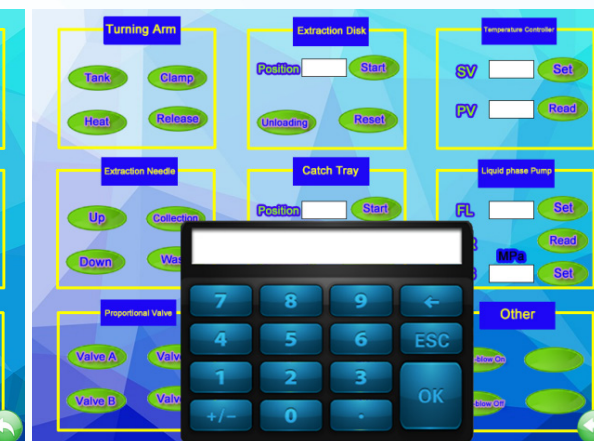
Turning Arm

Tank

Clamp

Heat

Release

Extraction Disk

Position

Start

Unloading

Reset

Temperature Controller

SV

Set

PV

Read

Extraction Needle

Up

Collection

Down

Was

Catch Tray

Position

Start

Liquid phase Pump

FL

Set

Read

MPa

Set

Proportional Valve

Valve A

Valv

Valve B

Valv

Other

blow On

blow Off

7

8

9

←

4

5

6

ESC

1

2

3

OK

+/-

0

.